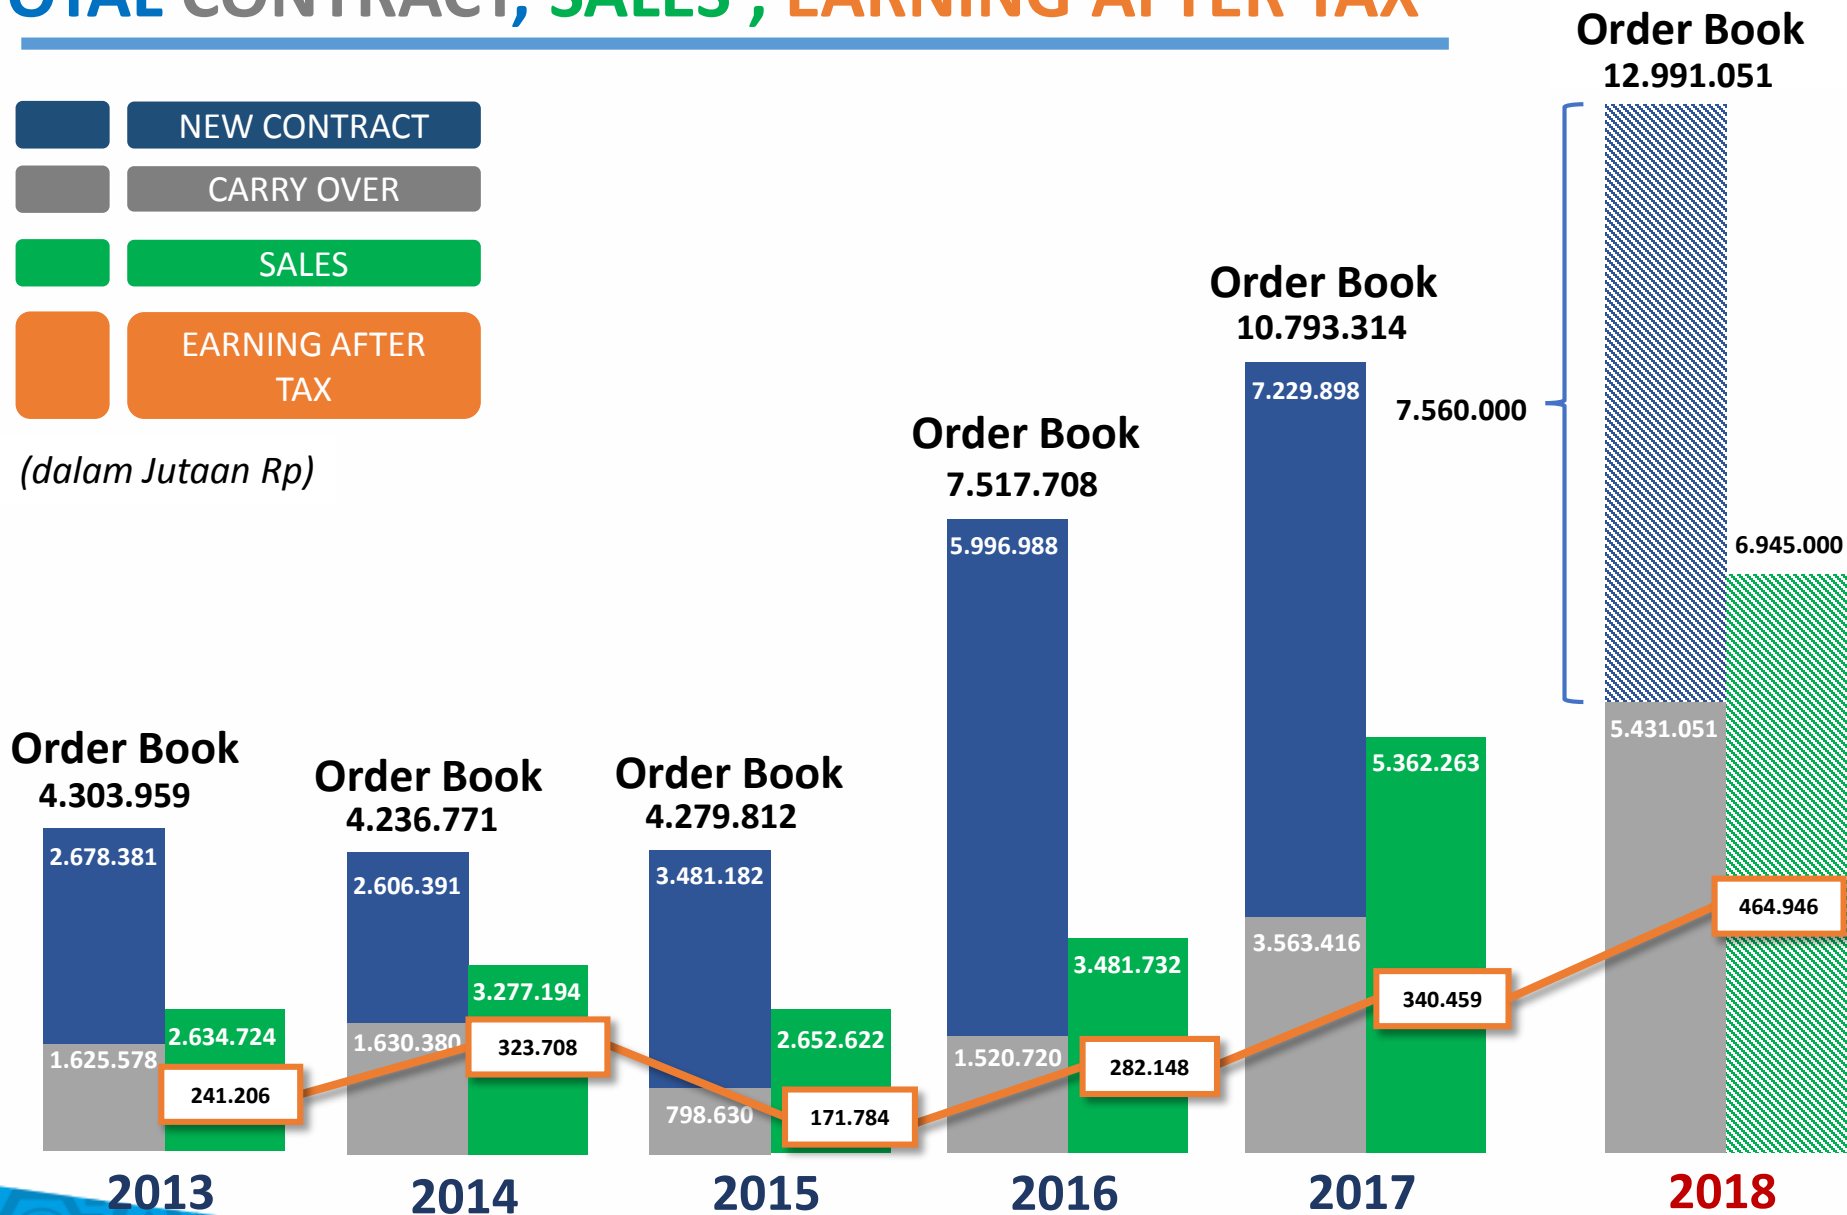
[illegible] CONTRACT, SALES , EARNING AFTER TAX

NEW CONTRACT
CARRY OVER
SALES
EARNING AFTER TAX

(dalam Jutaan Rp)

Order Book
4.303.959
2.678.381
1.625.578
2.634.724
241.206
2013

Order Book
4.236.771
2.606.391
1.630.380
3.277.194
323.708
2014

Order Book
4.279.812
3.481.182
798.630
2.652.622
171.784
2015

Order Book
7.517.708
5.996.988
1.520.720
3.481.732
282.148
2016

Order Book
10.793.314
7.229.898
3.563.416
5.362.263
340.459
2017

Order Book
12.991.051
7.560.000
5.431.051
6.945.000
464.946
2018